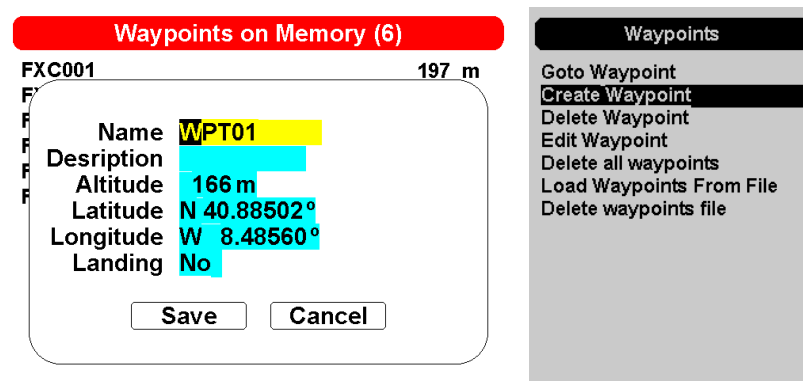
Waypoints on Memory (6)

FXC001 197 m

F
F
F
F
F

Name WPT01
Desription
Altitude 166 m
Latitude N 40.88502º
Longitude W 8.48560º
Landing No

Save Cancel

Waypoints

Goto Waypoint
Create Waypoint
Delete Waypoint
Edit Waypoint
Delete all waypoints
Load Waypoints From File
Delete waypoints file